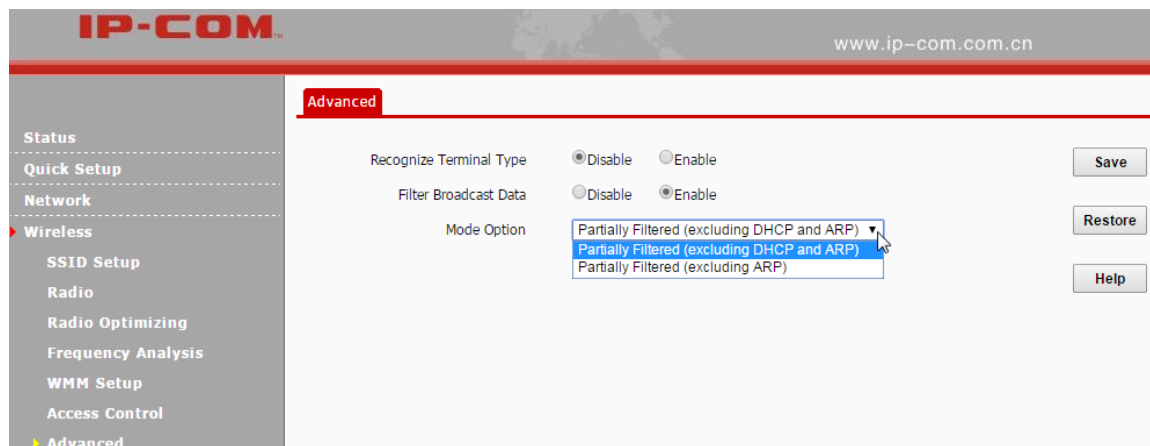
IP-COM

www.ip–com.com.cn

Status
Quick Setup
Network
Wireless
SSID Setup
Radio
Radio Optimizing
Frequency Analysis
WMM Setup
Access Control
Advanced

Advanced

Recognize Terminal Type Disable Enable
Filter Broadcast Data Disable Enable
Mode Option Partially Filtered (excluding DHCP and ARP)
Partially Filtered (excluding DHCP and ARP)
Partially Filtered (excluding ARP)

Save
Restore
Help